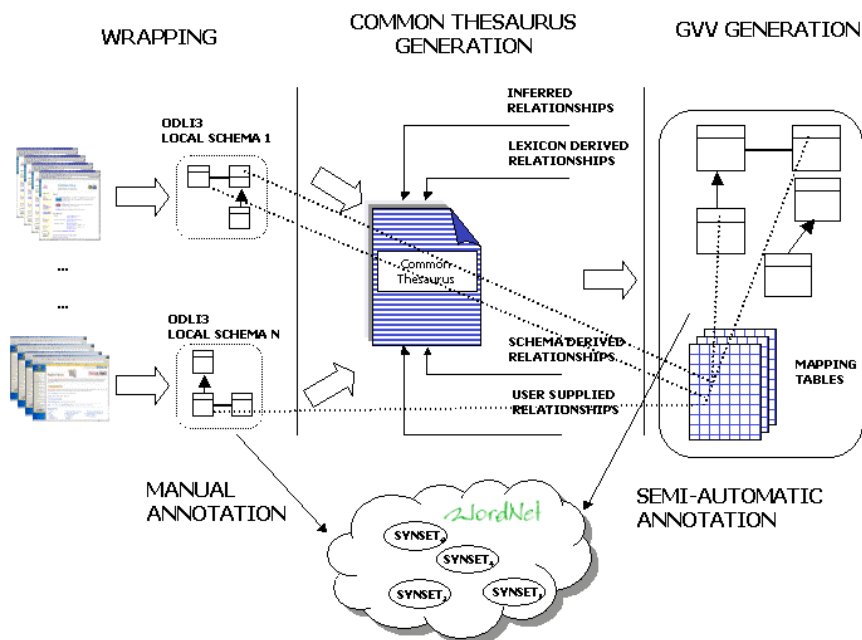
WRAPPING

COMMON THESAURUS GENERATION

GVV GENERATION

ODLI3 LOCAL SCHEMA 1

...

...

ODLI3 LOCAL SCHEMA N

INFERRED RELATIONSHIPS

LEXICON DERIVED RELATIONSHIPS

Common Thesaurus

SCHEMA DERIVED RELATIONSHIPS

USER SUPPLIED RELATIONSHIPS

MAPPING TABLES

MANUAL ANNOTATION

SEMI-AUTOMATIC ANNOTATION

WordNet

SYNSET

SYNSET

SYNSET

SYNSET